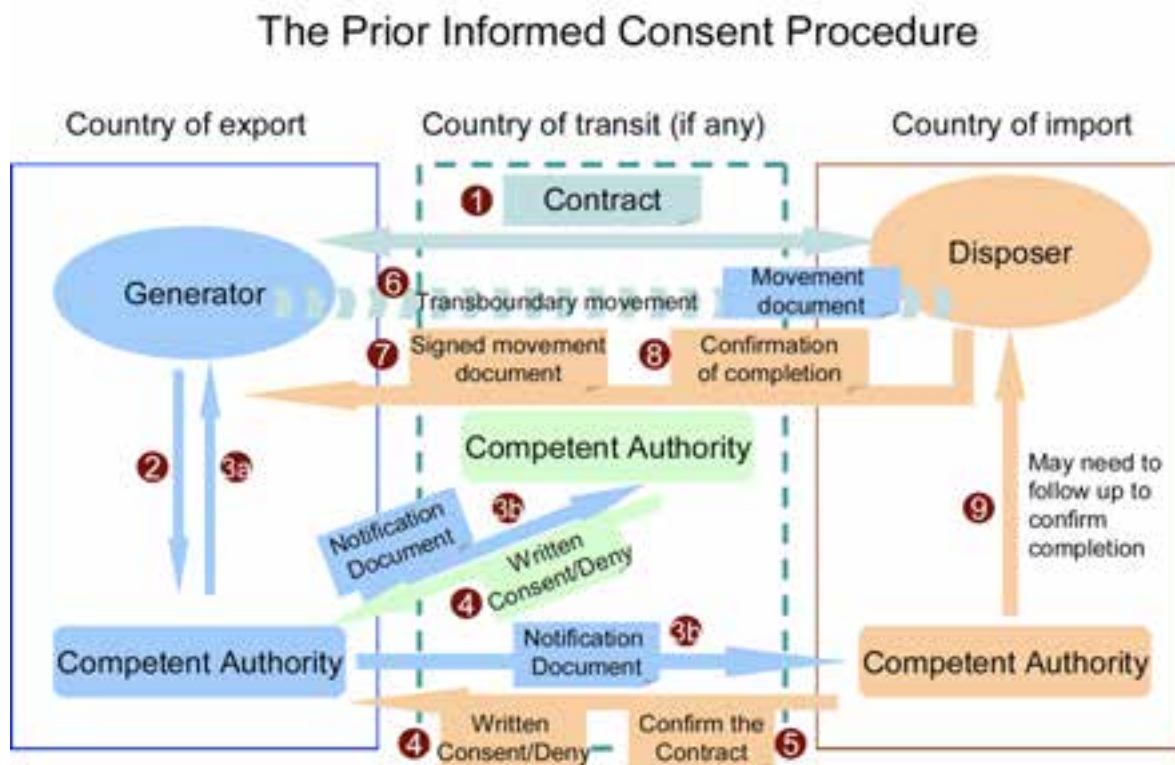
The Prior Informed Consent Procedure

Country of export

Country of transit (if any)

Country of import

1 Contract

Generator

Disposer

6 Transboundary movement

Movement document

7 Signed movement document

8 Confirmation of completion

2

3a

Competent Authority

Notification Document

3b

Written Consent/Deny

4

9

May need to follow up to confirm completion

Competent Authority

Notification Document

3b

Competent Authority

4 Written Consent/Deny

Confirm the Contract 5